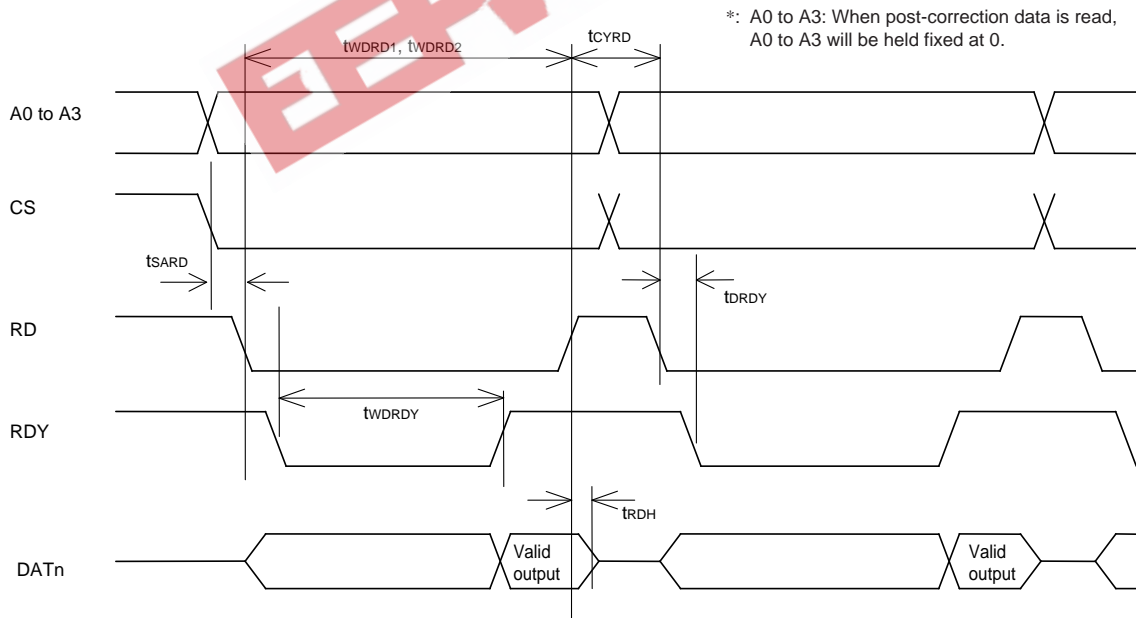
*: A0 to A3: When post-correction data is read, A0 to A3 will be held fixed at 0.

$t_{WDRD1}$, $t_{WDRD2}$

$t_{CYRD}$

A0 to A3

CS

$t_{SARD}$

$t_{DRDY}$

RD

RDY

$t_{WDRDY}$

$t_{RDH}$

DATn

Valid output

Valid output